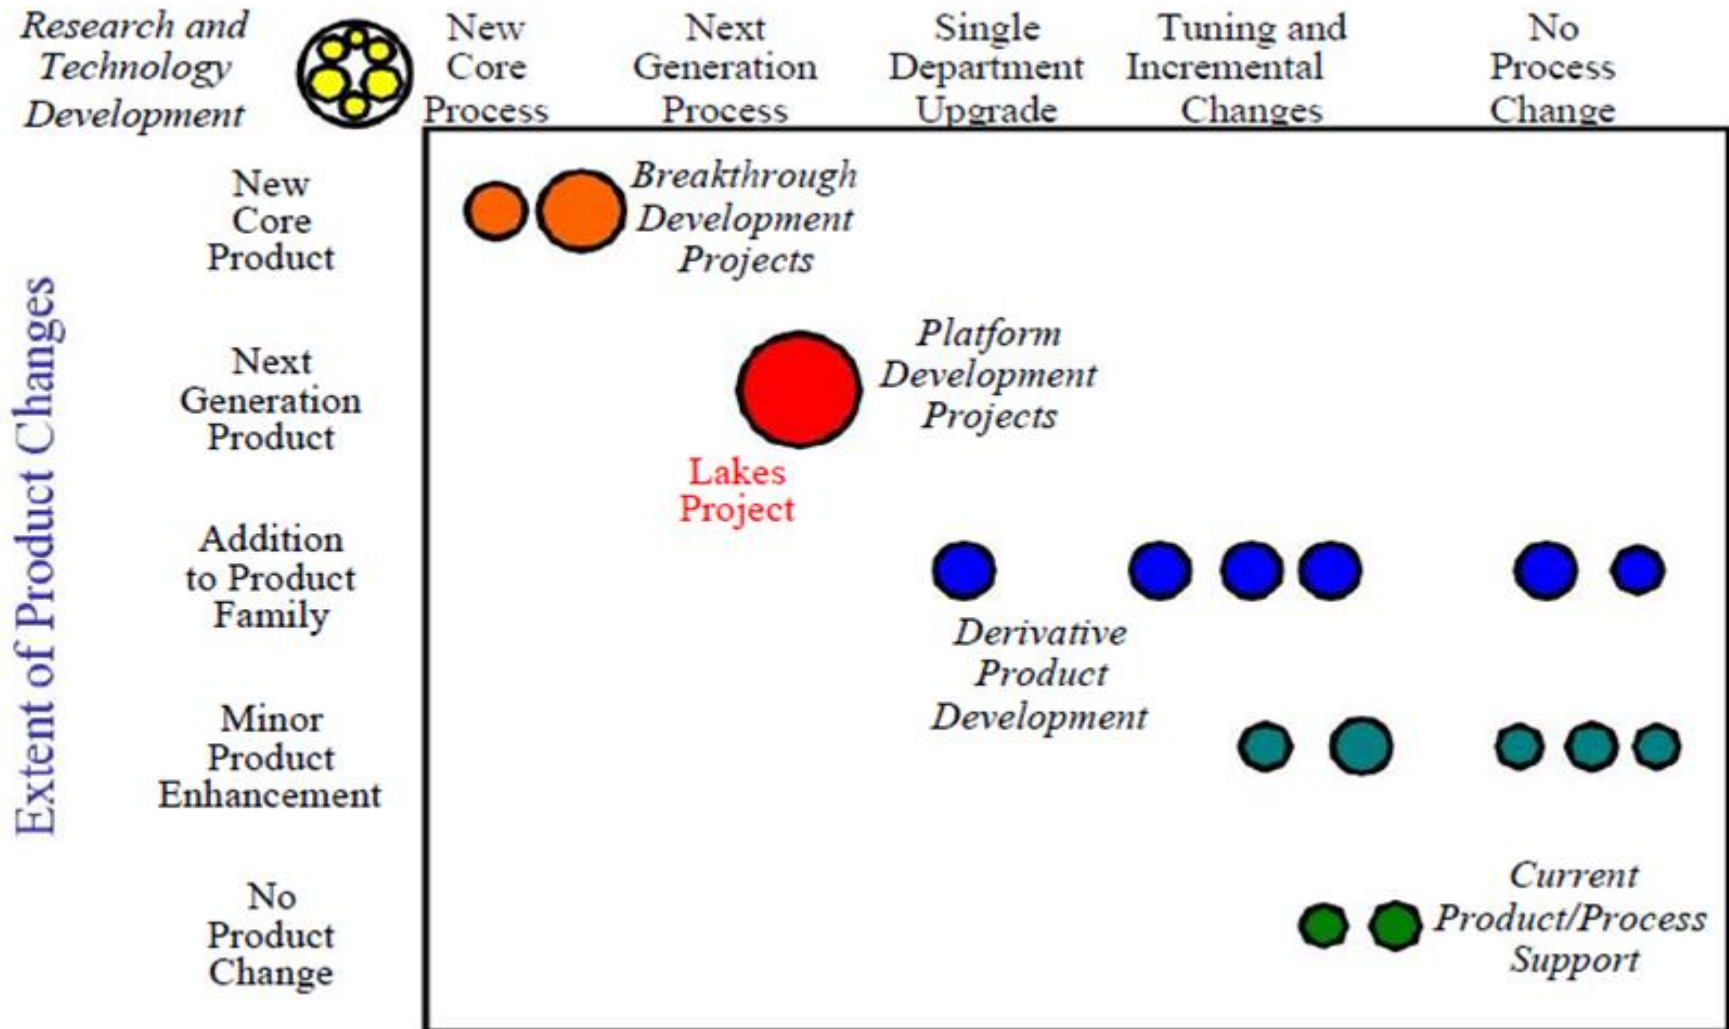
Research and Technology Development

New Core Process

Next Generation Process

Single Department Upgrade

Tuning and Incremental Changes

No Process Change

Extent of Product Changes

New Core Product

Next Generation Product

Addition to Product Family

Minor Product Enhancement

No Product Change

Breakthrough Development Projects

Platform Development Projects

Lakes Project

Derivative Product Development

Current Product/Process Support